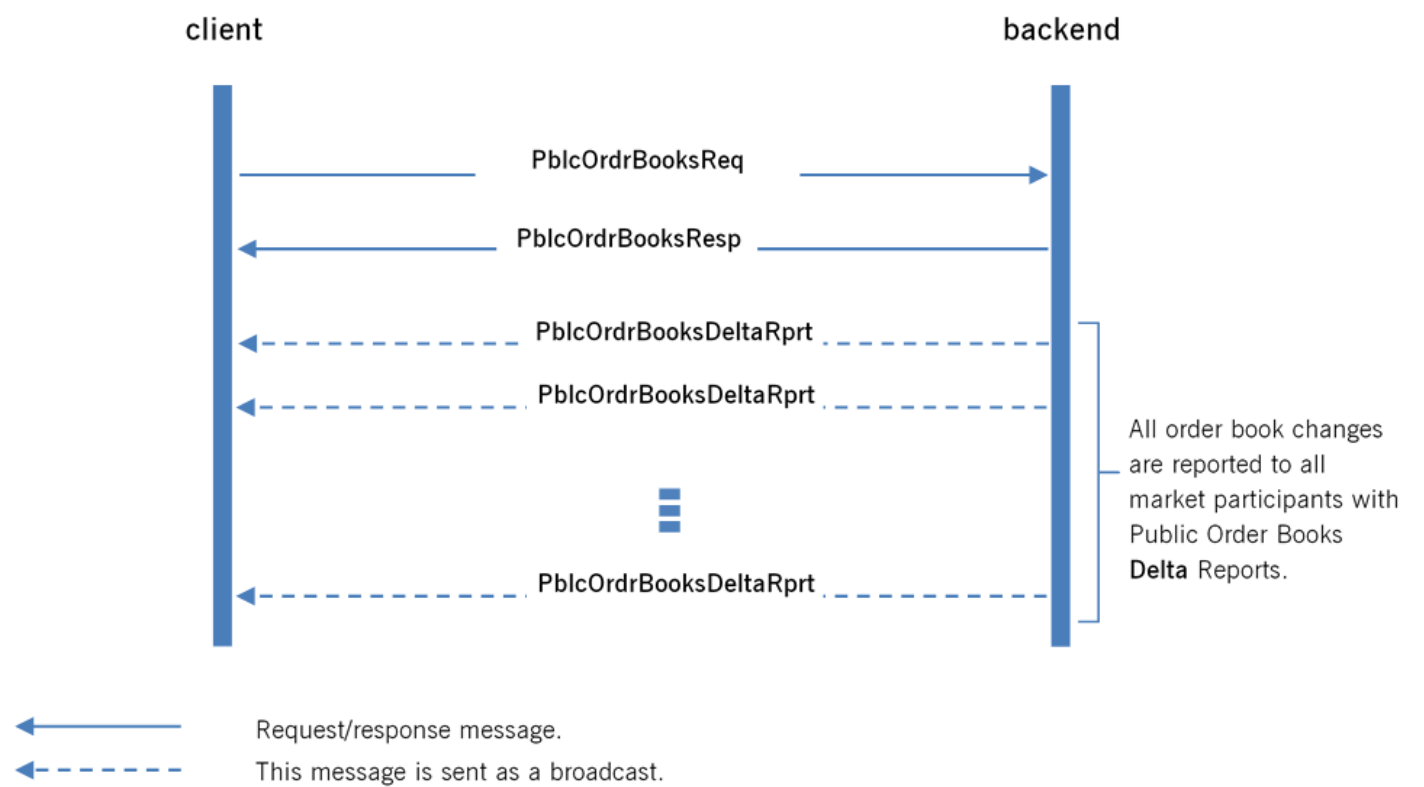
client

backend

PblcOrdrBooksReq

PblcOrdrBooksResp

PblcOrdrBooksDeltaRprt

PblcOrdrBooksDeltaRprt

PblcOrdrBooksDeltaRprt

All order book changes are reported to all market participants with Public Order Books **Delta** Reports.

Request/response message.

This message is sent as a broadcast.